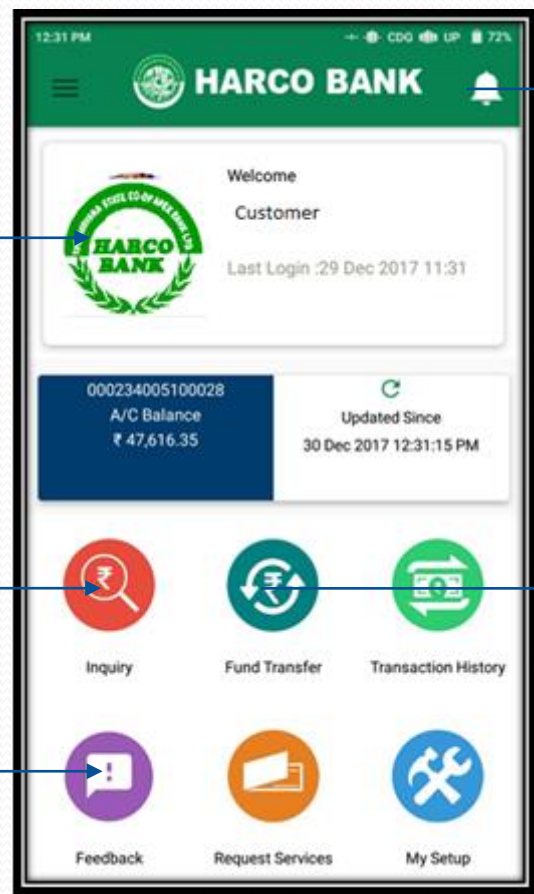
12:31 PM
CDG UP 72%

HARCO BANK

HARYANA STATE CO-OP APEX BANK LTD.
HARCO BANK

Welcome
Customer
Last Login :29 Dec 2017 11:31

000234005100028
A/C Balance
₹ 47,616.35

Updated Since
30 Dec 2017 12:31:15 PM

Inquiry
Fund Transfer
Transaction History

Feedback
Request Services
My Setup